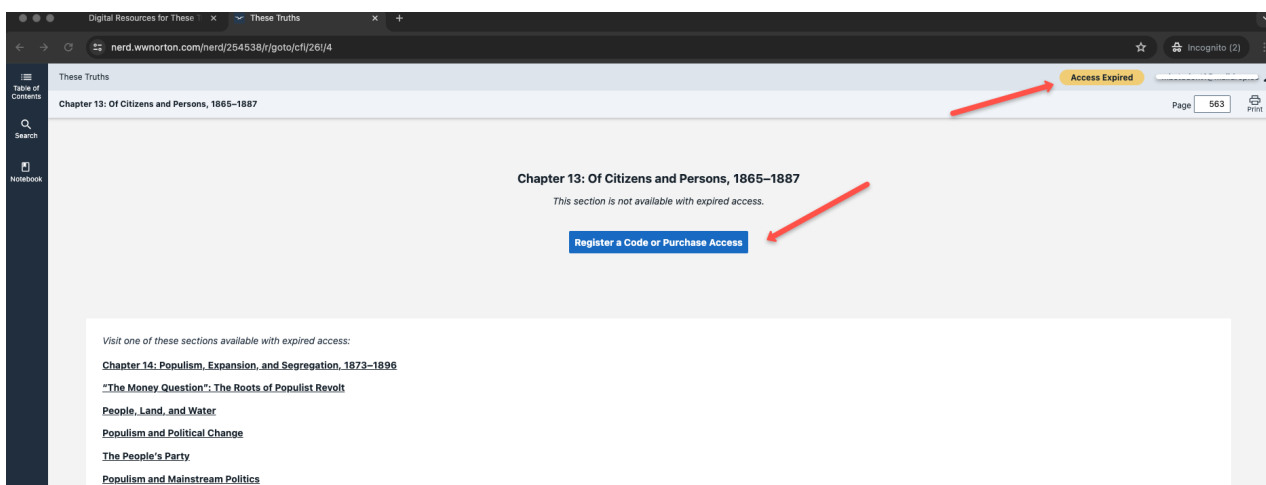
Digital Resources for These T ×
These Truths ×
+

nerd.wwnorton.com/nerd/254538/r/goto/cfi/26!/4

Incognito (2)

Table of Contents

Search

Notebook

These Truths

Access Expired

Chapter 13: Of Citizens and Persons, 1865–1887

Page 563

Print

Chapter 13: Of Citizens and Persons, 1865–1887

This section is not available with expired access.

Register a Code or Purchase Access

Visit one of these sections available with expired access:

Chapter 14: Populism, Expansion, and Segregation, 1873–1896

"The Money Question": The Roots of Populist Revolt

People, Land, and Water

Populism and Political Change

The People's Party

Populism and Mainstream Politics